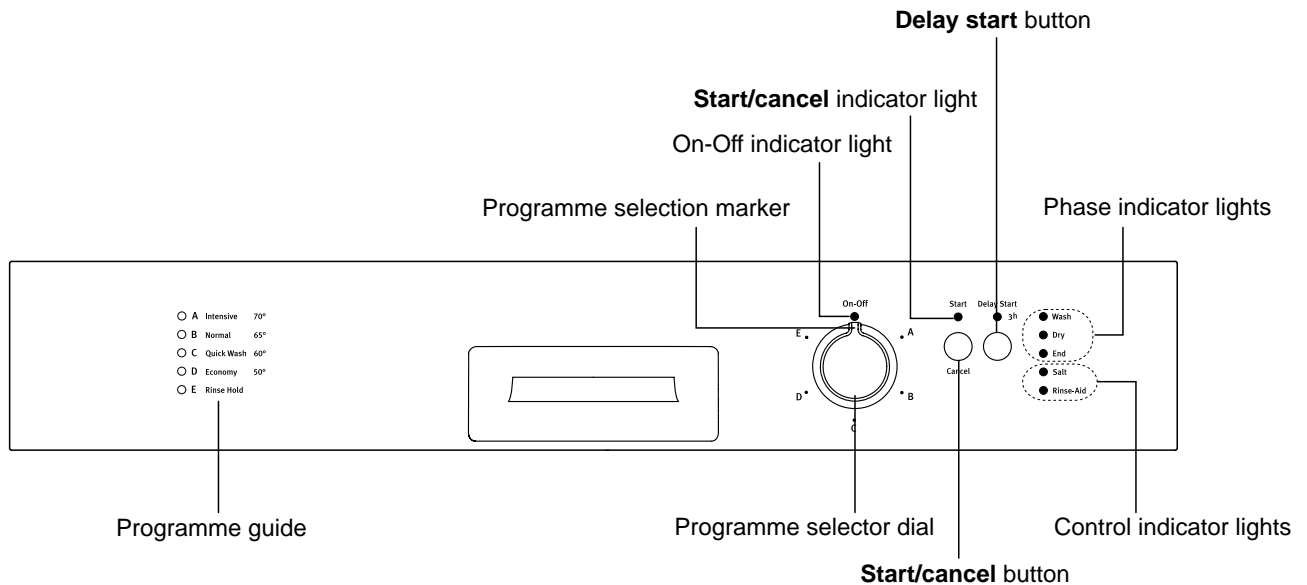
**Delay start** button

**Start/cancel** indicator light

On-Off indicator light

Programme selection marker

Phase indicator lights

A Intensive 70°
B Normal 65°
C Quick Wash 60°
D Economy 50°
E Rinse Hold

On-Off

E A D B C

Start

Delay Start
3h

Cancel

Wash
Dry
End
Salt
Rinse-Aid

Programme guide

Programme selector dial

Control indicator lights

**Start/cancel** button